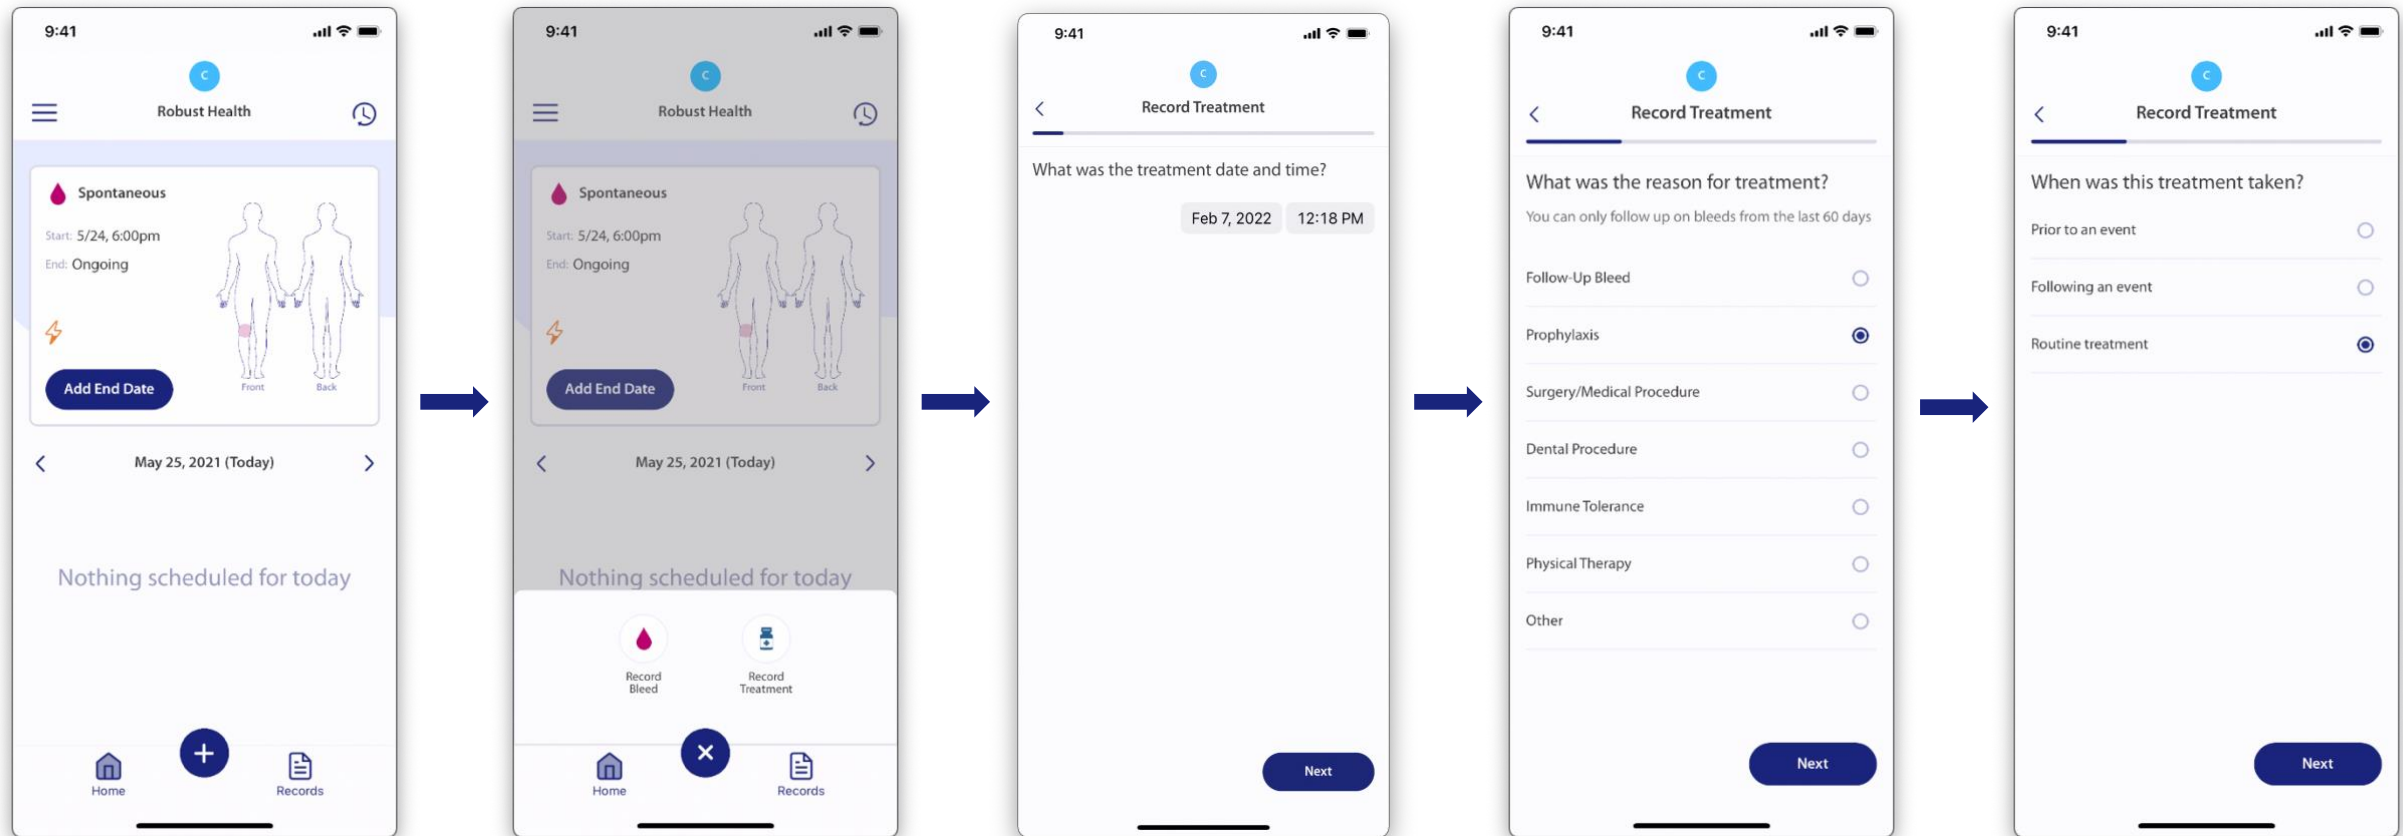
9:41

C

Robust Health

Spontaneous

Start: 5/24, 6:00pm

End: Ongoing

Front Back

Add End Date

May 25, 2021 (Today)

Nothing scheduled for today

Home Records

9:41

C

Robust Health

Spontaneous

Start: 5/24, 6:00pm

End: Ongoing

Front Back

Add End Date

May 25, 2021 (Today)

Nothing scheduled for today

Record Bleed

Record Treatment

Home Records

9:41

C

Record Treatment

What was the treatment date and time?

Feb 7, 2022 12:18 PM

Next

9:41

C

Record Treatment

What was the reason for treatment?

You can only follow up on bleeds from the last 60 days

Follow-Up Bleed

Prophylaxis

Surgery/Medical Procedure

Dental Procedure

Immune Tolerance

Physical Therapy

Other

Next

9:41

C

Record Treatment

When was this treatment taken?

Prior to an event

Following an event

Routine treatment

Next